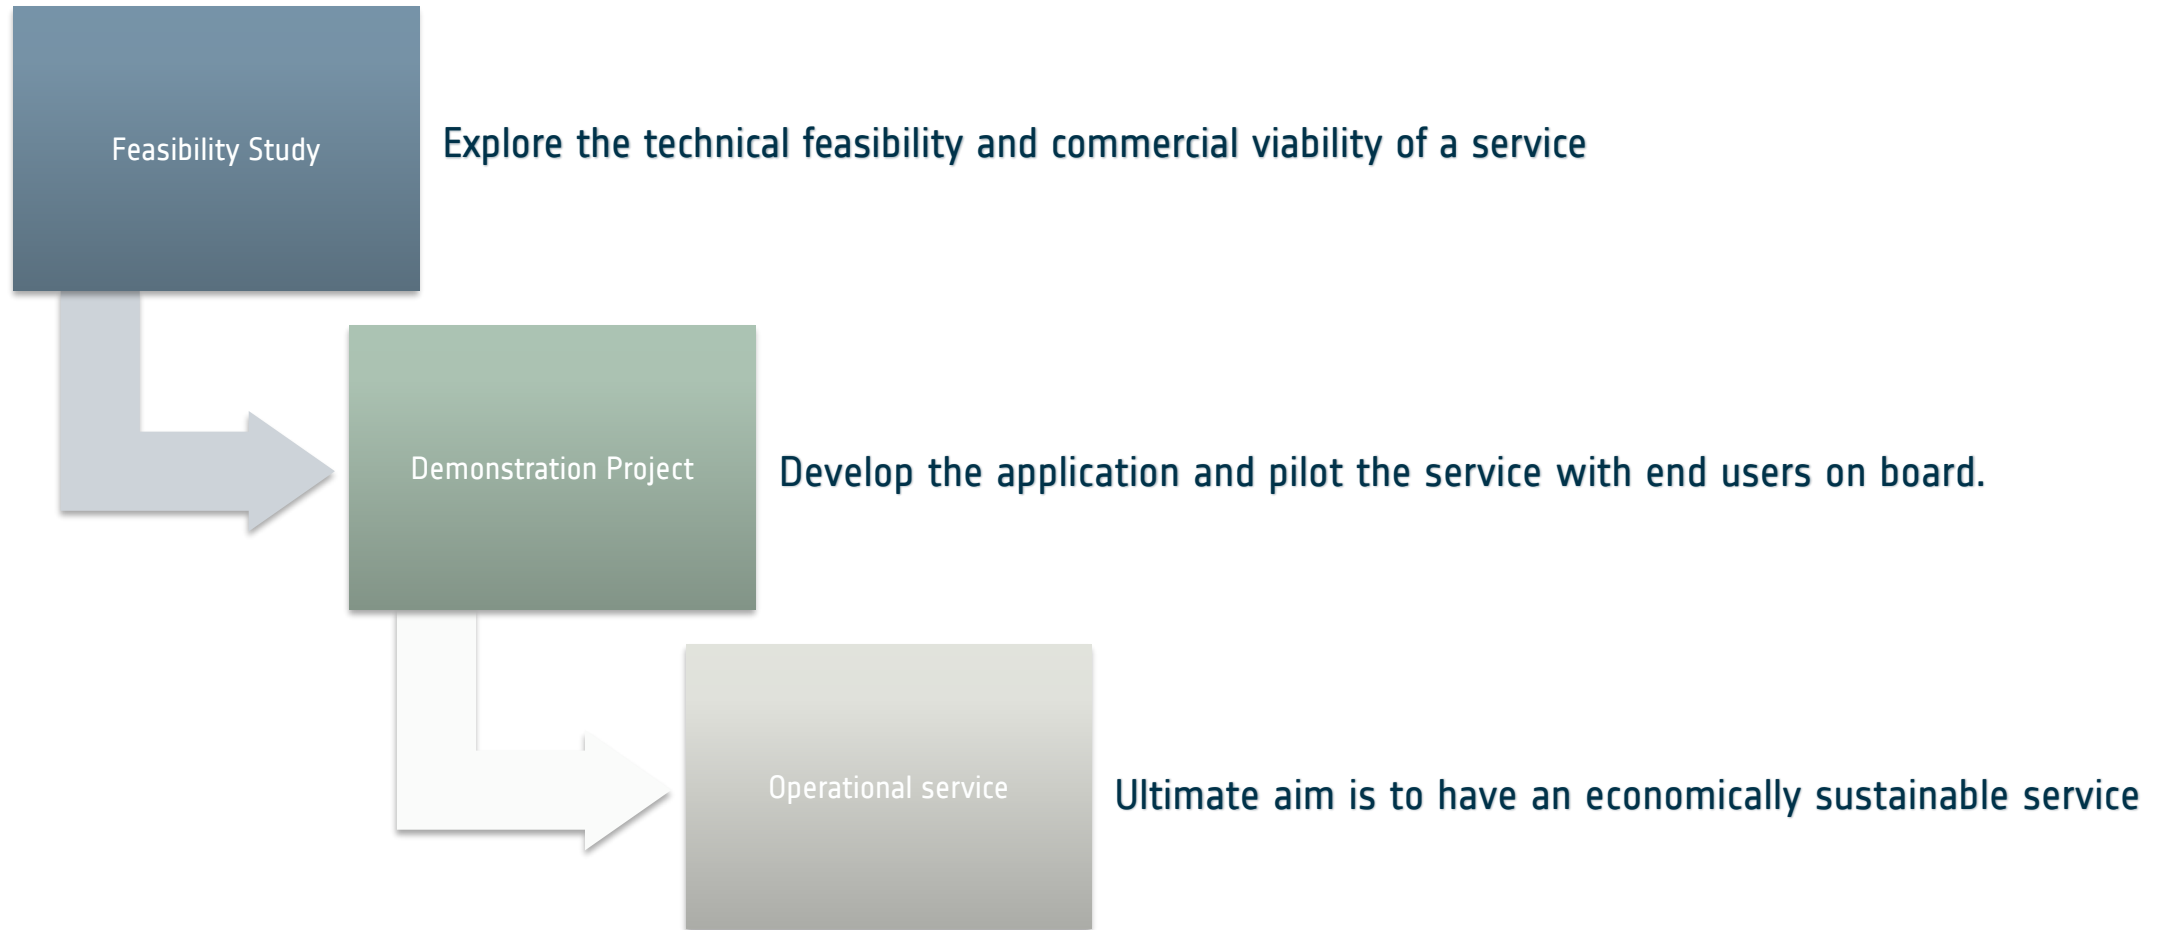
Feasibility Study

Explore the technical feasibility and commercial viability of a service

Demonstration Project

Develop the application and pilot the service with end users on board.

Operational service

Ultimate aim is to have an economically sustainable service